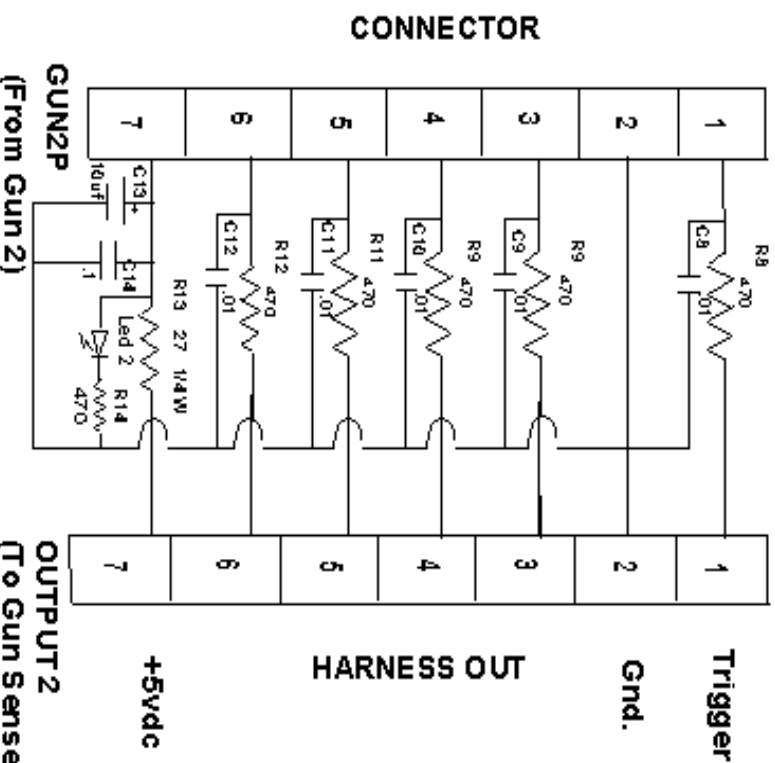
CONNECTOR

GUN2P
(From Gun 2)

7
6
5
4
3
2
1

C13
10uF
C14
.1
R13 27 1/4W
Led 2
R14
470
C12
.01
R12
470
C11
.01
R11
470
C10
.01
R9
470
C9
.01
R9
470
C8
.01
R8
470

OUTPUT 2
(To Gun Sense

7
6
5
4
3
2
1

+5vdc
HARNESS OUT
Gnd.
Trigger